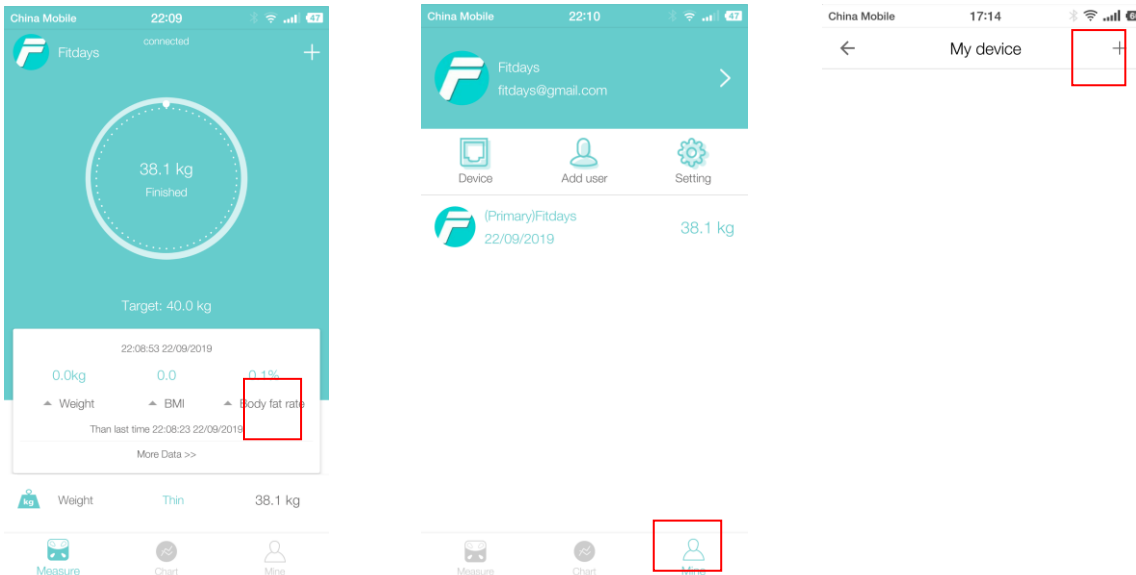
China Mobile 22:09 47

Fitdays connected +

38.1 kg
Finished

Target: 40.0 kg

22:08:53 22/09/2019

0.0kg 0.0 0.1%

Weight BMI Body fat rate

Than last time 22:08:23 22/09/2019

More Data >>

kg Weight Thin 38.1 kg

Measure Chart Mine

China Mobile 22:10 47

Fitdays
fitdays@gmail.com

Device Add user Setting

(Primary)Fitdays
22/09/2019
38.1 kg

Measure Chart Mine

China Mobile 17:14

My device +